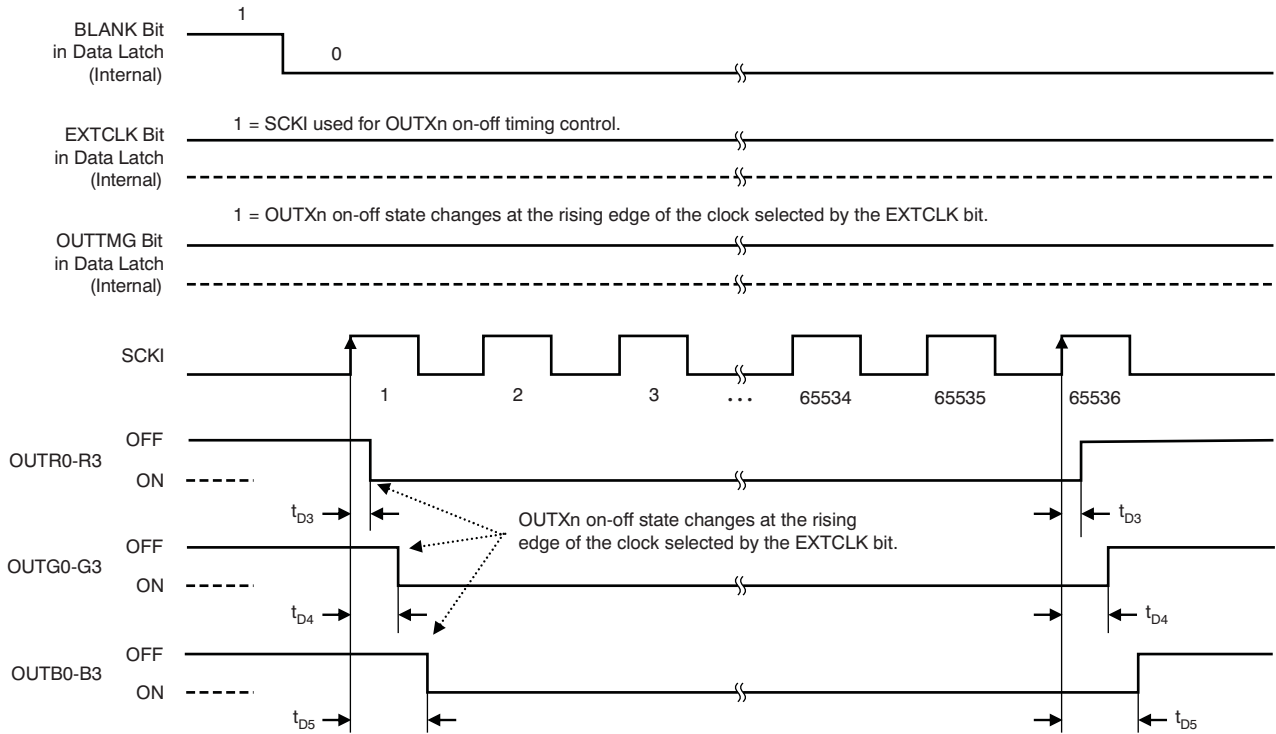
BLANK Bit in Data Latch (Internal)

1

0

EXTCLK Bit in Data Latch (Internal)

1 = SCKI used for OUTXn on-off timing control.

OUTTMG Bit in Data Latch (Internal)

1 = OUTXn on-off state changes at the rising edge of the clock selected by the EXTCLK bit.

SCKI

1

2

3

. . .

65534

65535

65536

OUTR0-R3

OFF

ON

$t_{D3}$

$t_{D3}$

OUTXn on-off state changes at the rising edge of the clock selected by the EXTCLK bit.

OUTG0-G3

OFF

ON

$t_{D4}$

$t_{D4}$

OUTB0-B3

OFF

ON

$t_{D5}$

$t_{D5}$